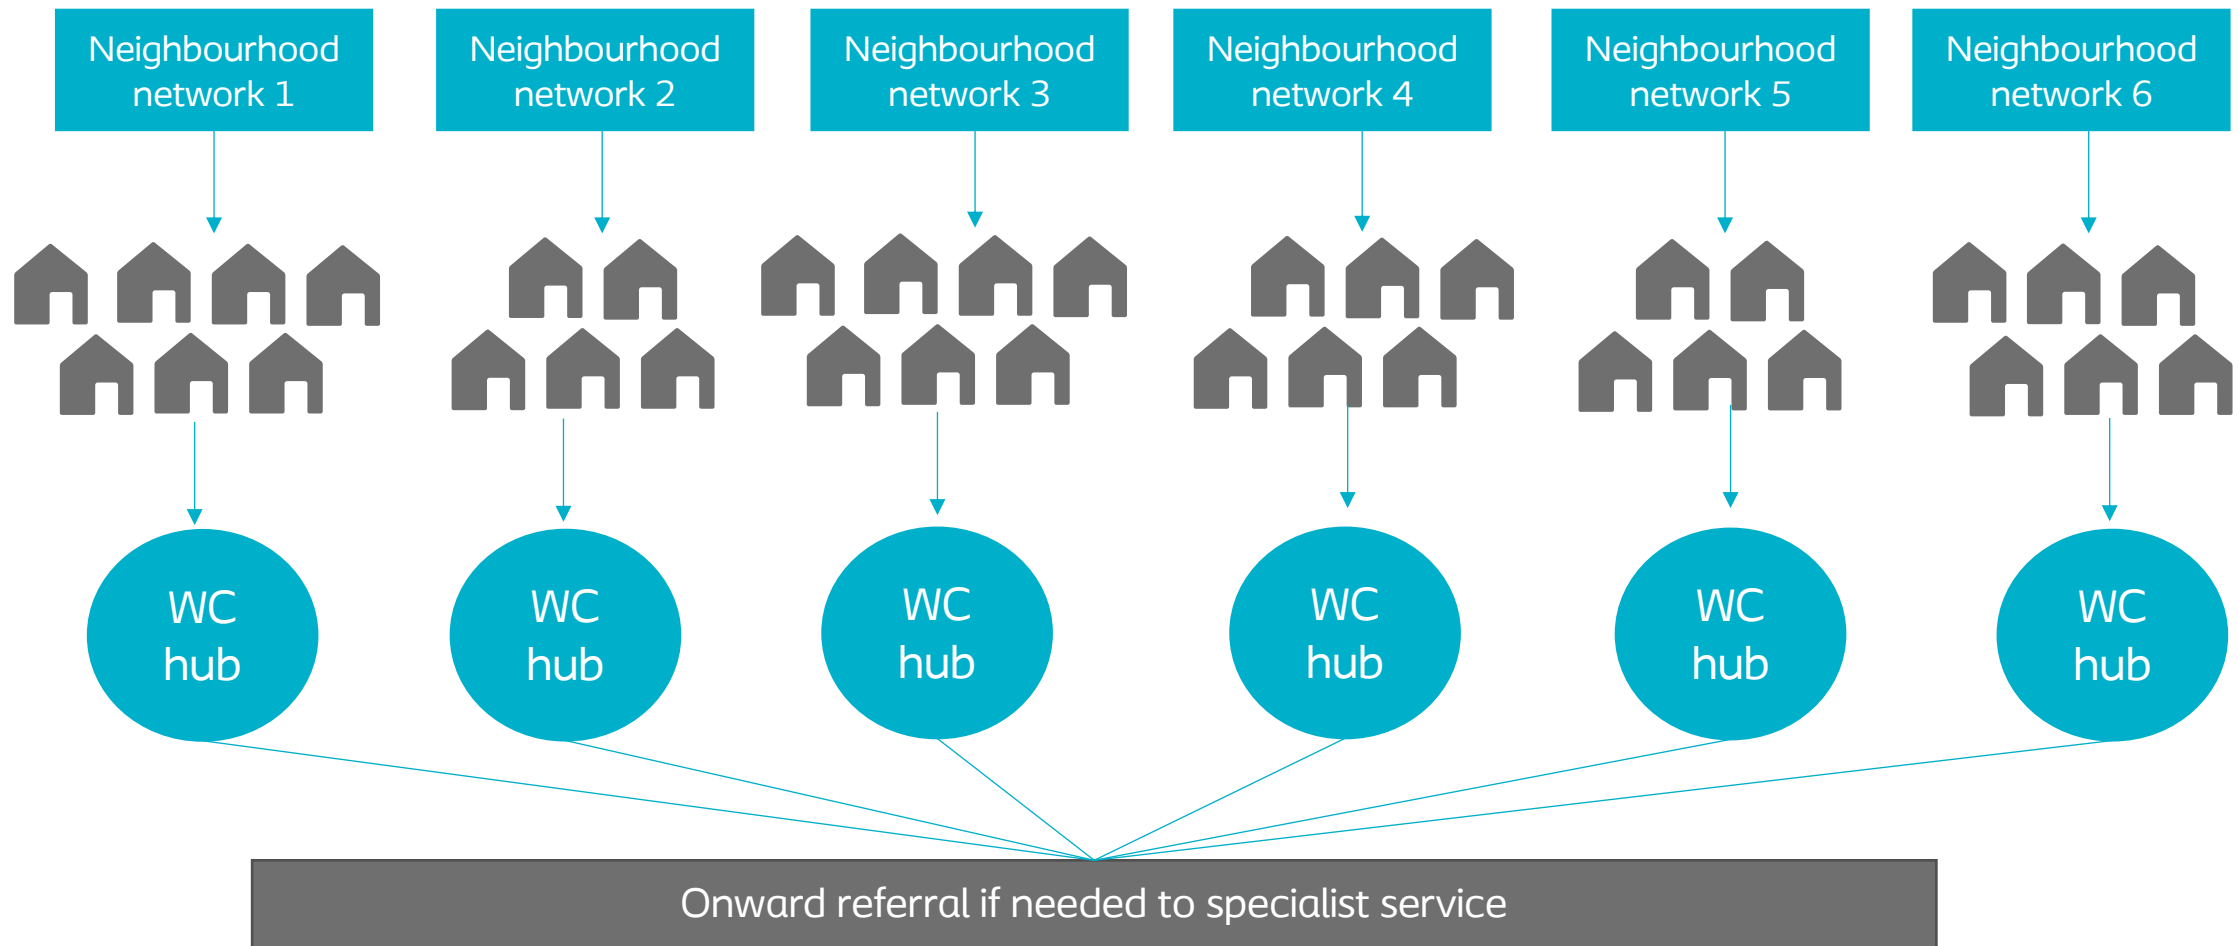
Neighbourhood network 1

Neighbourhood network 2

Neighbourhood network 3

Neighbourhood network 4

Neighbourhood network 5

Neighbourhood network 6

WC hub

WC hub

WC hub

WC hub

WC hub

WC hub

Onward referral if needed to specialist service